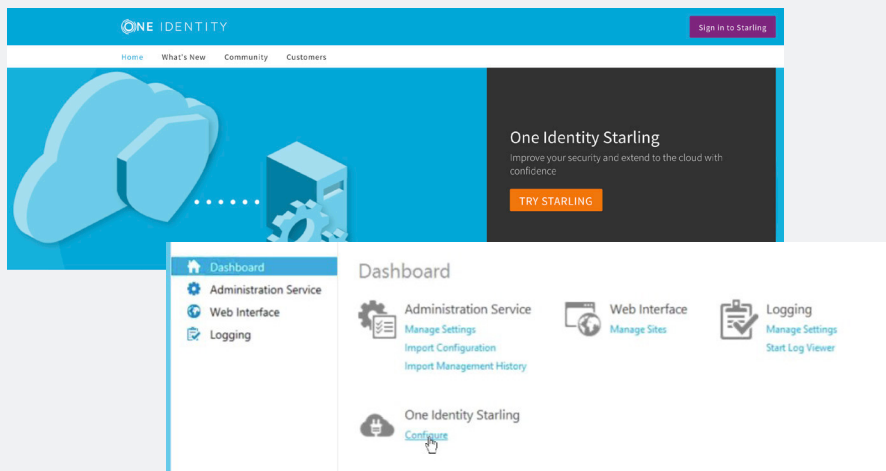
ONE IDENTITY

Sign in to Starling

Home What's New Community Customers

One Identity Starling

Improve your security and extend to the cloud with confidence

TRY STARLING

Dashboard
Administration Service
Web Interface
Logging

Dashboard

Administration Service
Manage Settings
Import Configuration
Import Management History

Web Interface
Manage Sites

Logging
Manage Settings
Start Log Viewer

One Identity Starling
Configure